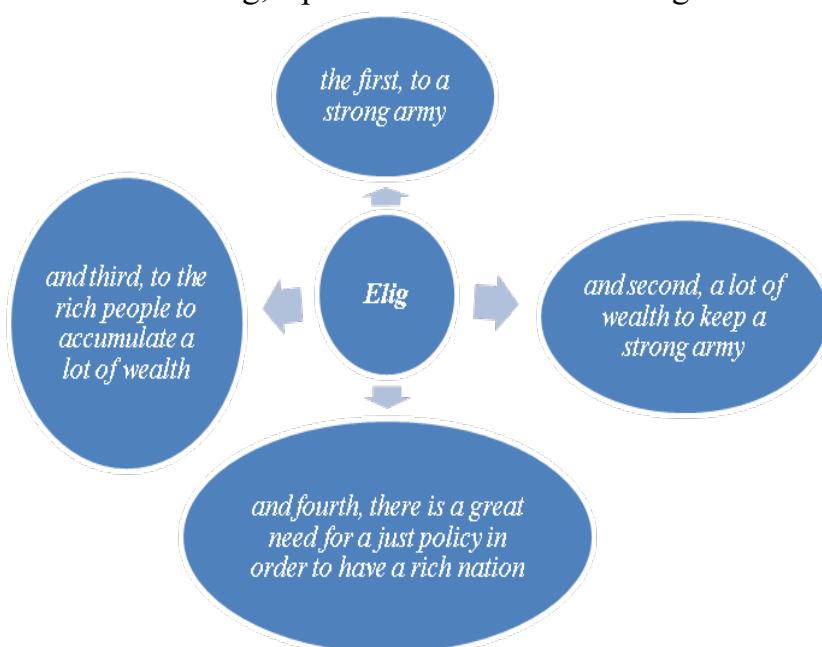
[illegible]

the first, to a strong army

Elig

and third, to the rich people to accumulate a lot of wealth

and second, a lot of wealth to keep a strong army

and fourth, there is a great need for a just policy in order to have a rich nation